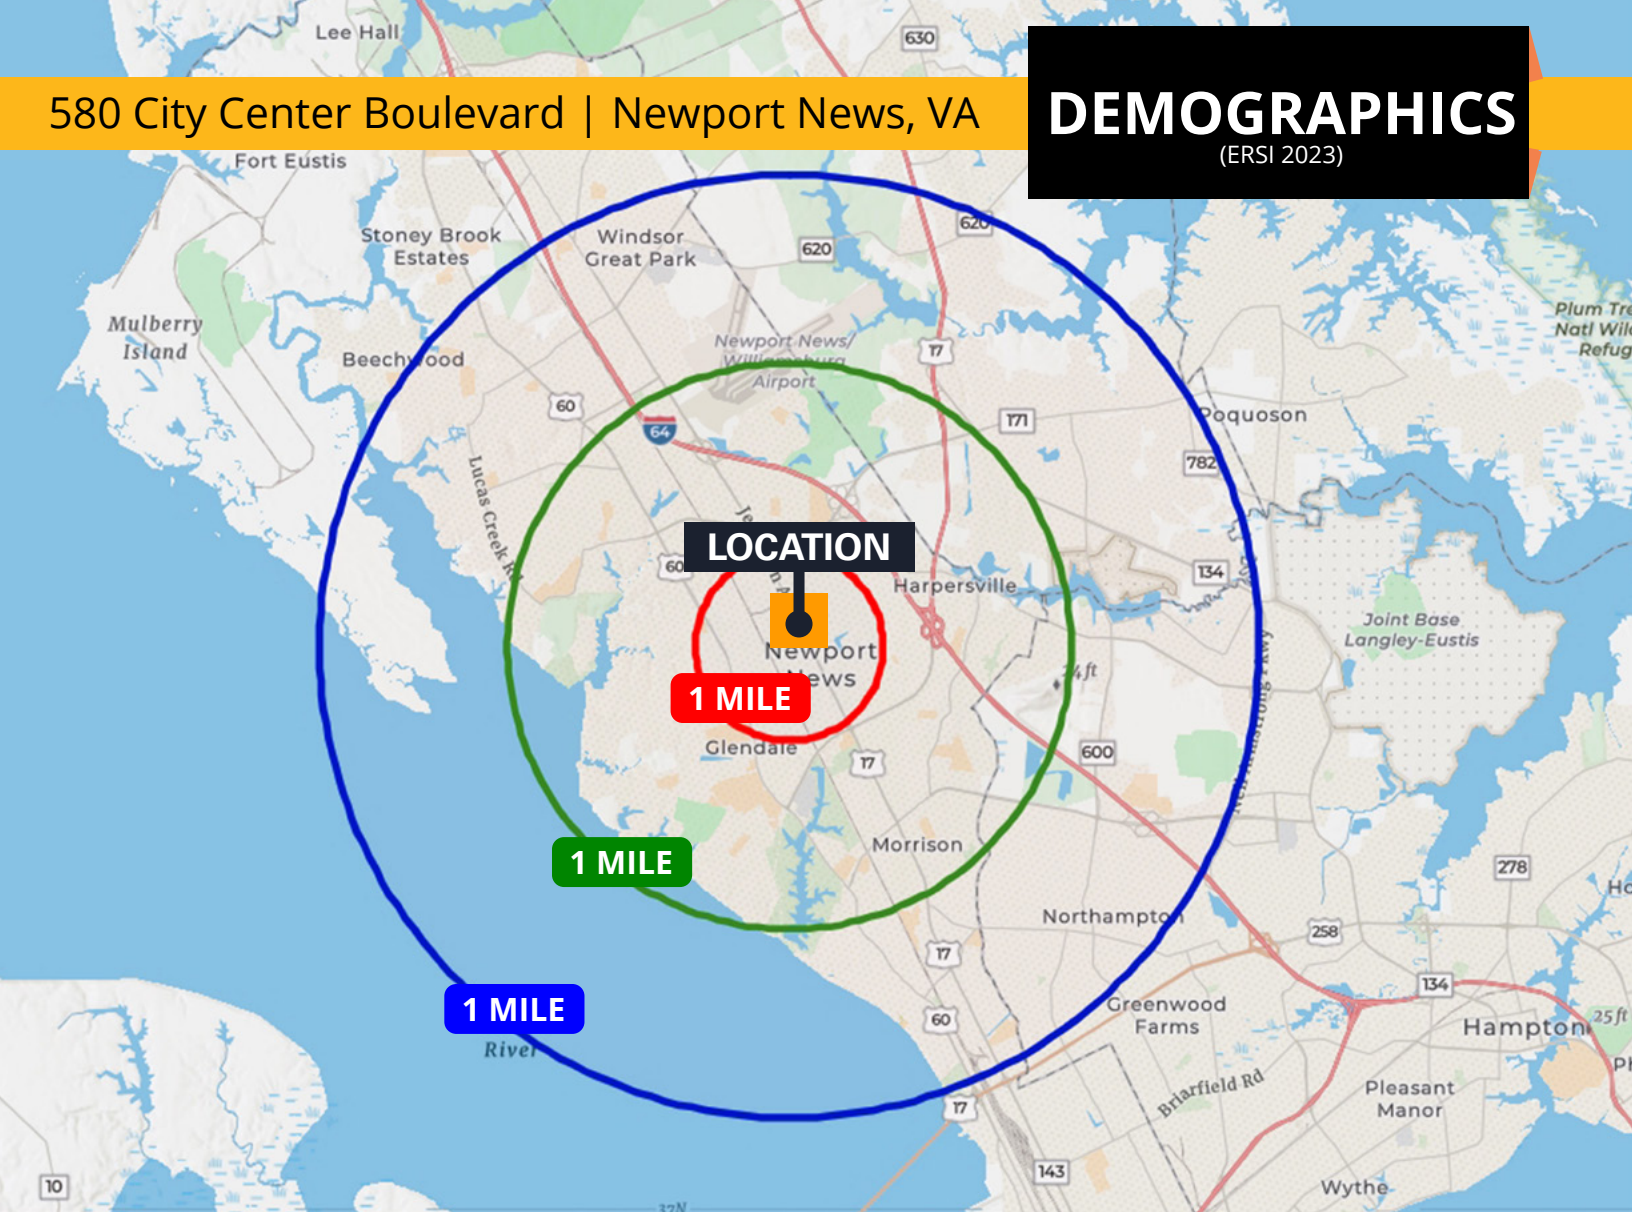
580 City Center Boulevard | Newport News, VA

DEMOGRAPHICS
(ERSI 2023)

Lee Hall
630
Fort Eustis
Stoney Brook Estates
Windsor Great Park
620
620
Mulberry Island
Beechwood
Newport News/ Williamsburg Airport
17
Plum Tre Natl Wil Refug
60
64
171
Poquoson
782
Lucas Creek Rd
LOCATION
60
Harpersville
134
Joint Base Langley-Eustis
Newport News
1 MILE
Glendale
17
600
1 MILE
Morrison
278
Northampton
17
258
1 MILE
River
60
Greenwood Farms
134
Hampton
Briarfield Rd
Pleasant Manor
17
10
143
Wythe